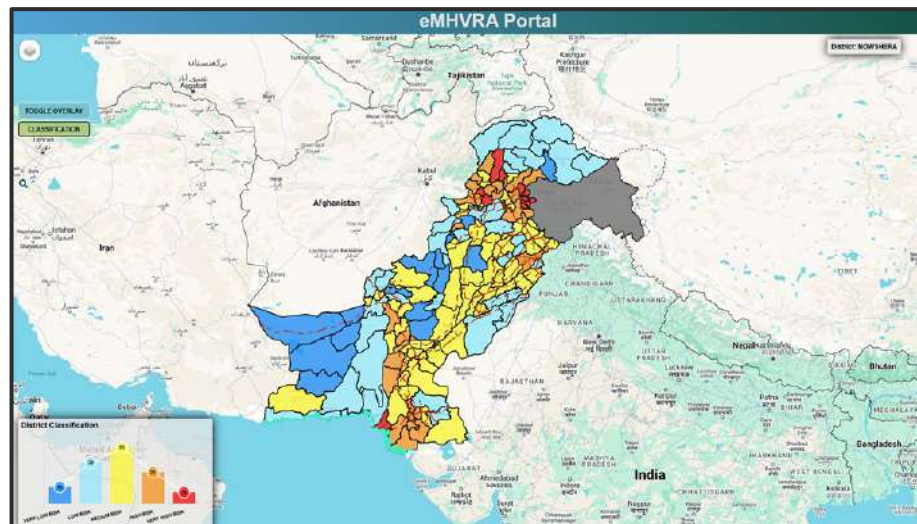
eMHVRA Portal

District: NOWSHERA

TOGGLE OVERLAY

CLASSIFICATION

Samarkand
Dushanbe
Tajikistan
Kashgar Prefecture
Kabul
Afghanistan
Iran
Isfahan
HIMACHAL PRADESH
PUNJAB
CHANDIGARH
UTTARAKHAND
HARYANA
New Delhi
UTTAR PRADESH
Lucknow
Nepal
Bhutan
RAJASTHAN
Jaipur
TIBET
BIHAR
MEGHALAYA
Bangladesh
GUJARAT
Ahmedabad
MADHYA PRADESH
India
JHARKHAND
WEST BENGAL
CHHATTISGARH
Nagpur
Dubai

District Classification

VERY LOW RISK
LOW RISK
MEDIUM RISK
HIGH RISK
VERY HIGH RISK